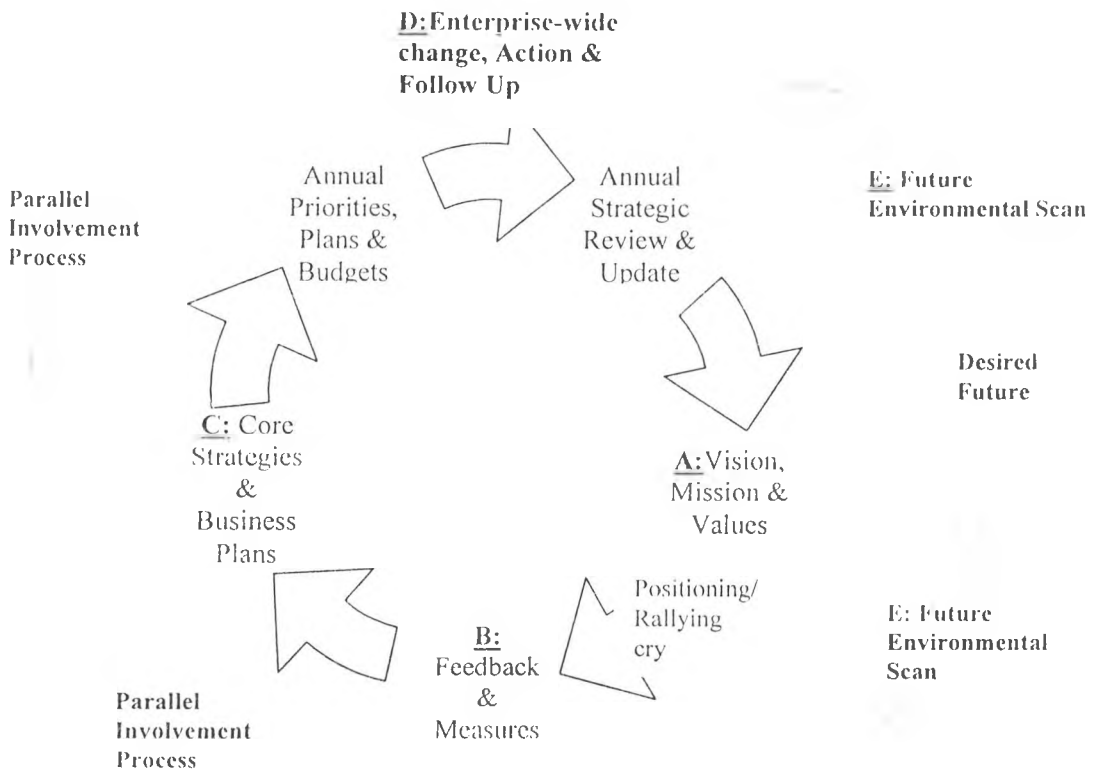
D: Enterprise-wide change, Action & Follow Up

Parallel Involvement Process

Annual Priorities, Plans & Budgets

Annual Strategic Review & Update

E: Future Environmental Scan

Desired Future

C: Core Strategies & Business Plans

A: Vision, Mission & Values

Positioning/ Rallying cry

E: Future Environmental Scan

B: Feedback & Measures

Parallel Involvement Process